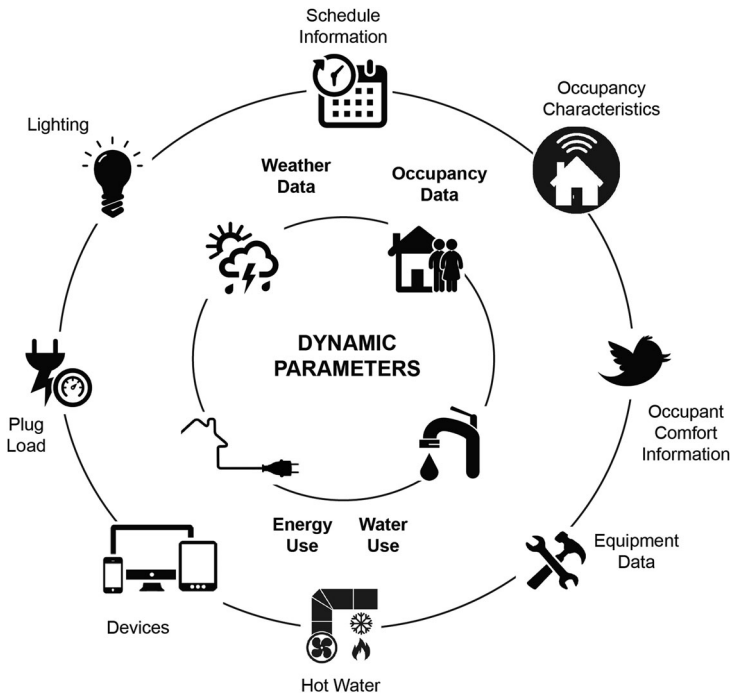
Schedule Information

Occupancy Characteristics

Lighting

Weather Data

Occupancy Data

DYNAMIC PARAMETERS

Plug Load

Occupant Comfort Information

Energy Use

Water Use

Equipment Data

Devices

Hot Water